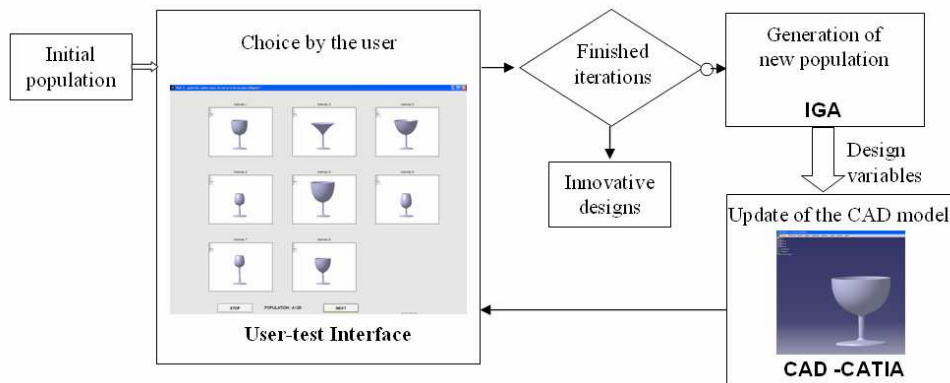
Initial population

Choice by the user

STOP

POPULATION : 4 / 20

NEXT

User-test Interface

Finished iterations

Innovative designs

Generation of new population

IGA

Design variables

Update of the CAD model

CAD -CATIA